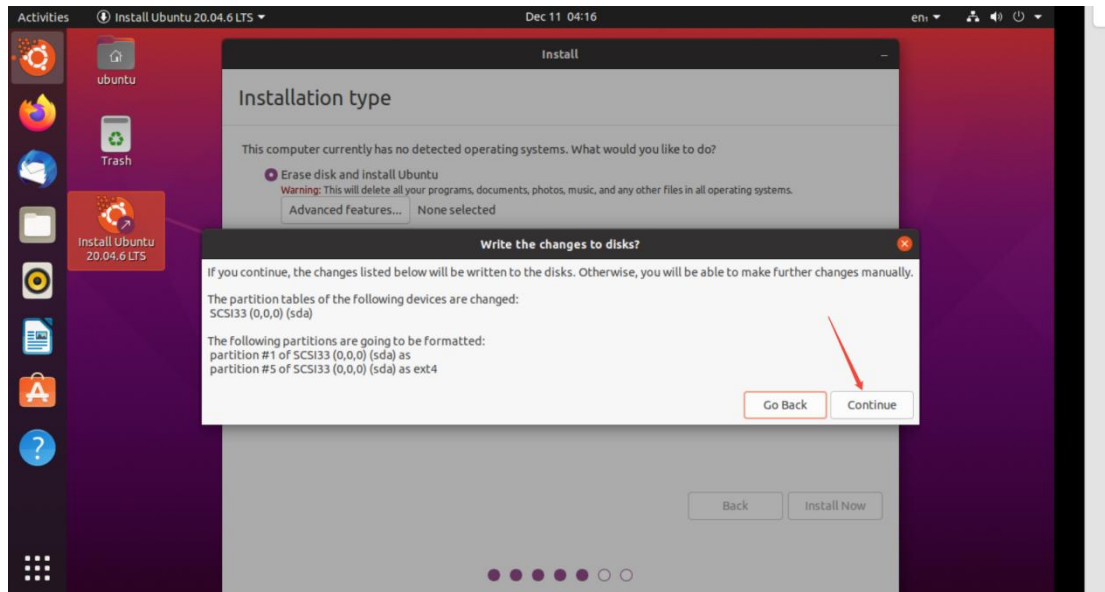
Activities
Install Ubuntu 20.04.6 LTS
Dec 11 04:16
en

ubuntu
Trash
Install Ubuntu 20.04.6 LTS

Install

Installation type

This computer currently has no detected operating systems. What would you like to do?

Erase disk and install Ubuntu
Warning: This will delete all your programs, documents, photos, music, and any other files in all operating systems.
Advanced features... None selected

Write the changes to disks?

If you continue, the changes listed below will be written to the disks. Otherwise, you will be able to make further changes manually.

The partition tables of the following devices are changed:
SCSI33 (0,0,0) (sda)

The following partitions are going to be formatted:
partition #1 of SCSI33 (0,0,0) (sda) as
partition #5 of SCSI33 (0,0,0) (sda) as ext4

Go Back
Continue

Back
Install Now